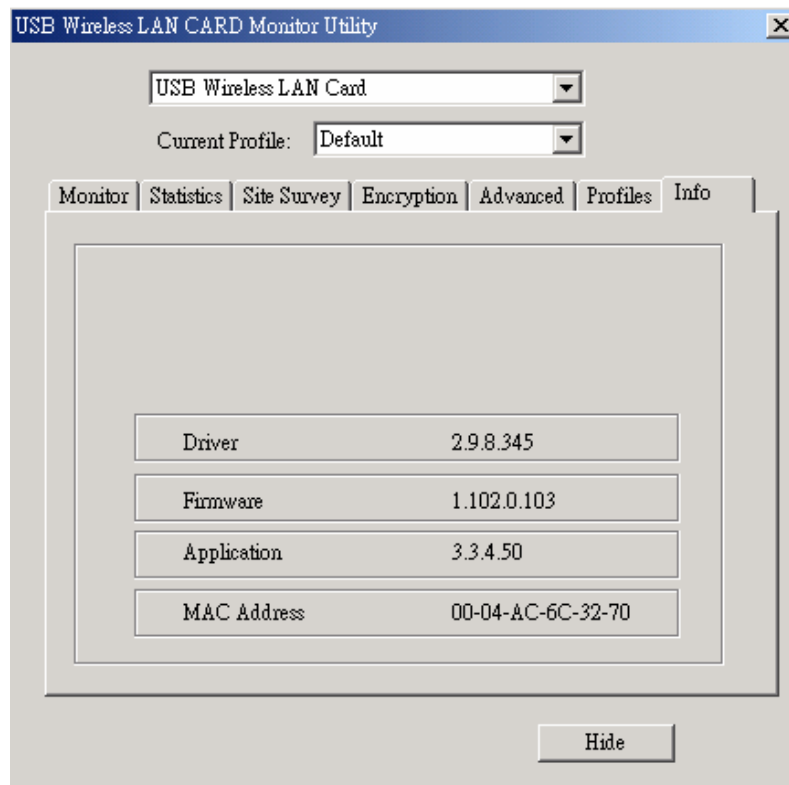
USB Wireless LAN CARD Monitor Utility

USB Wireless LAN Card

Current Profile: Default

Monitor | Statistics | Site Survey | Encryption | Advanced | Profiles | Info

| | |
|---|---|
| Driver | 2.9.8.345 |
| Firmware | 1.102.0.103 |
| Application | 3.3.4.50 |
| MAC Address | 00-04-AC-6C-32-70 |

Hide